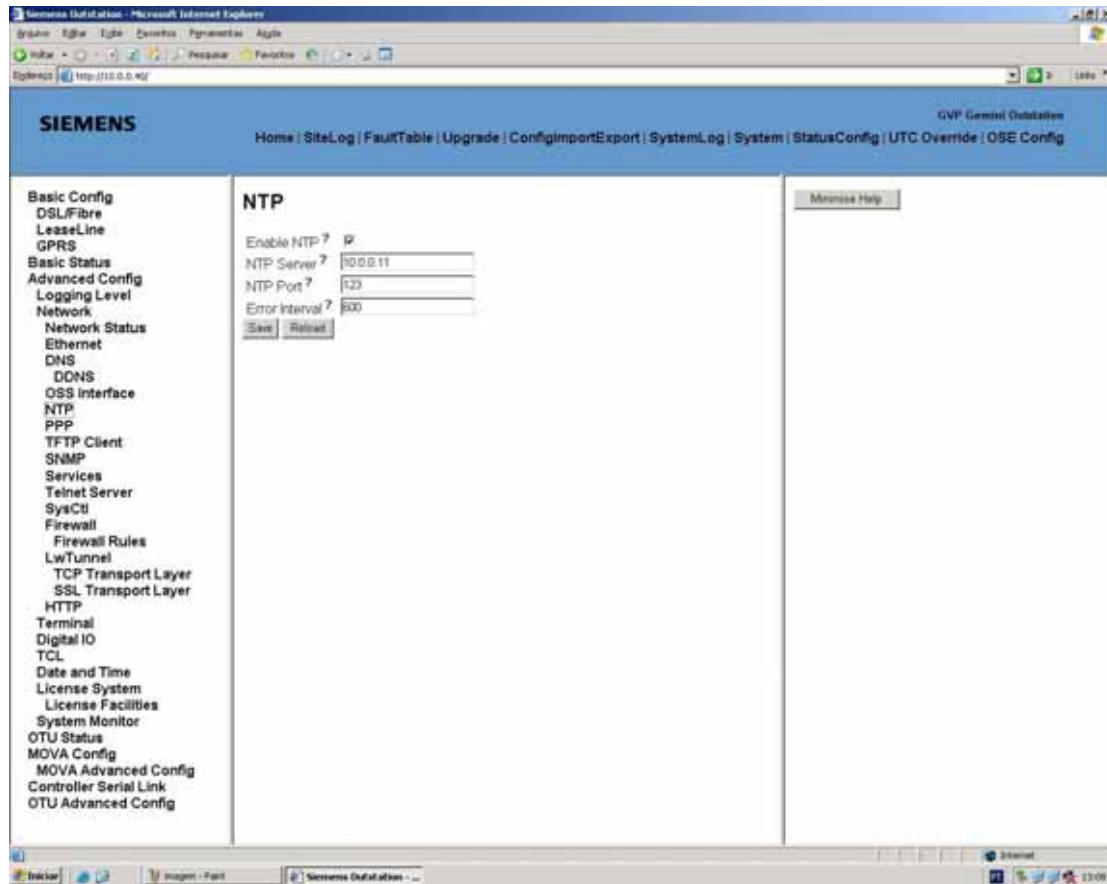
Siemens Outstation - Microsoft Internet Explorer

Arquivo Editar Exibir Favoritos Ferramentas Ajuda

Voltar Pesquisar Favoritos

Endereço http://10.0.0.40/

Links

SIEMENS

GVP Gemini Outstation

Home | SiteLog | FaultTable | Upgrade | ConfigImportExport | SystemLog | System | StatusConfig | UTC Override | OSE Config

Basic Config
DSL/Fibre
LeaseLine
GPRS
Basic Status
Advanced Config
Logging Level
Network
Network Status
Ethernet
DNS
DDNS
OSS Interface
NTP
PPP
TFTP Client
SNMP
Services
Telnet Server
SysCtl
Firewall
Firewall Rules
LwTunnel
TCP Transport Layer
SSL Transport Layer
HTTP
Terminal
Digital IO
TCL
Date and Time
License System
License Facilities
System Monitor
OTU Status
MOVA Config
MOVA Advanced Config
Controller Serial Link
OTU Advanced Config

NTP

Enable NTP ?
NTP Server ? 10.0.0.11
NTP Port ? 123
Error Interval ? 600
Save Reload

Minimise Help

Internet

Iniciar

Imagem - Paint

Siemens Outstation - ...

13:09